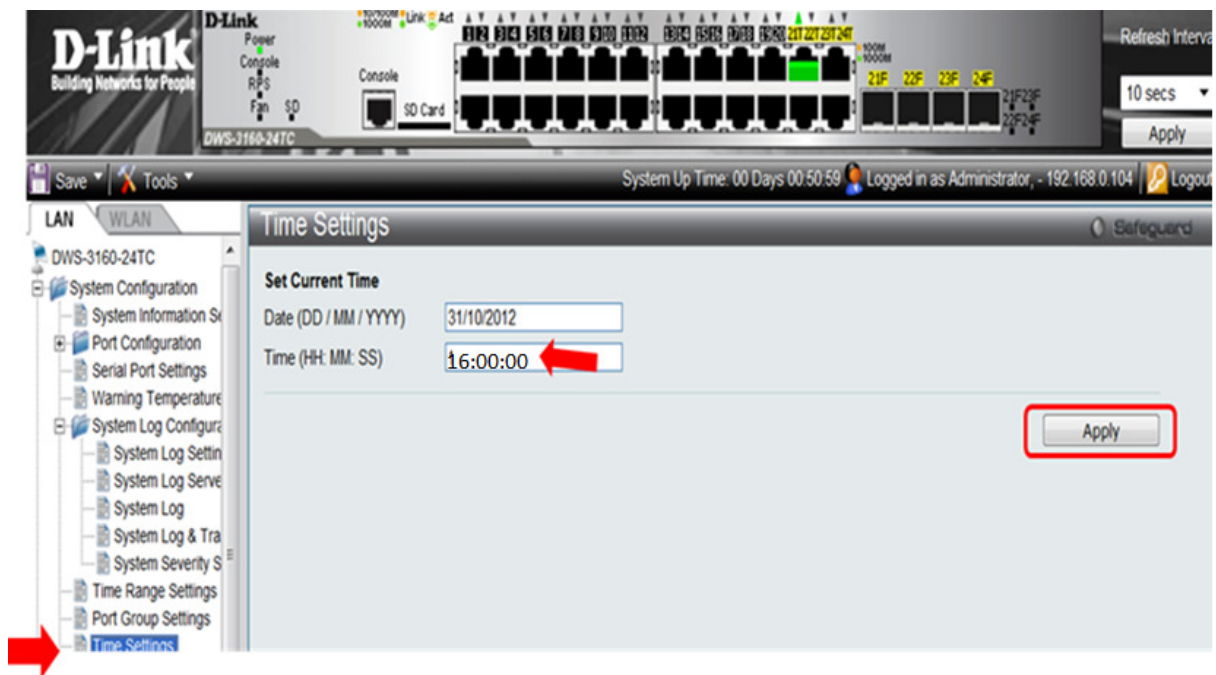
D-Link
Building Networks for People

D-Link
Power
Console
RPS
Fan SD
DWS-3160-24TC

10/100M 1000M Link Act
Console
SD Card

1 2 3 4 5 6 7 8 9 10 11 12 13 14 15 16 17 18 19 20 21T 22T 23T 24T
100M 1000M
21F 22F 23F 24F
21F 23F
22F 24F

Refresh Interva
10 secs
Apply

Save Tools
System Up Time: 00 Days 00:50:59 Logged in as Administrator, - 192.168.0.104 Logout

LAN WLAN
DWS-3160-24TC
System Configuration
System Information Se
Port Configuration
Serial Port Settings
Warning Temperature
System Log Configura
System Log Settin
System Log Serve
System Log
System Log & Tra
System Severity S
Time Range Settings
Port Group Settings
Time Settings

Time Settings
Safeguard

Set Current Time
Date (DD / MM / YYYY) 31/10/2012
Time (HH: MM: SS) 16:00:00

Apply